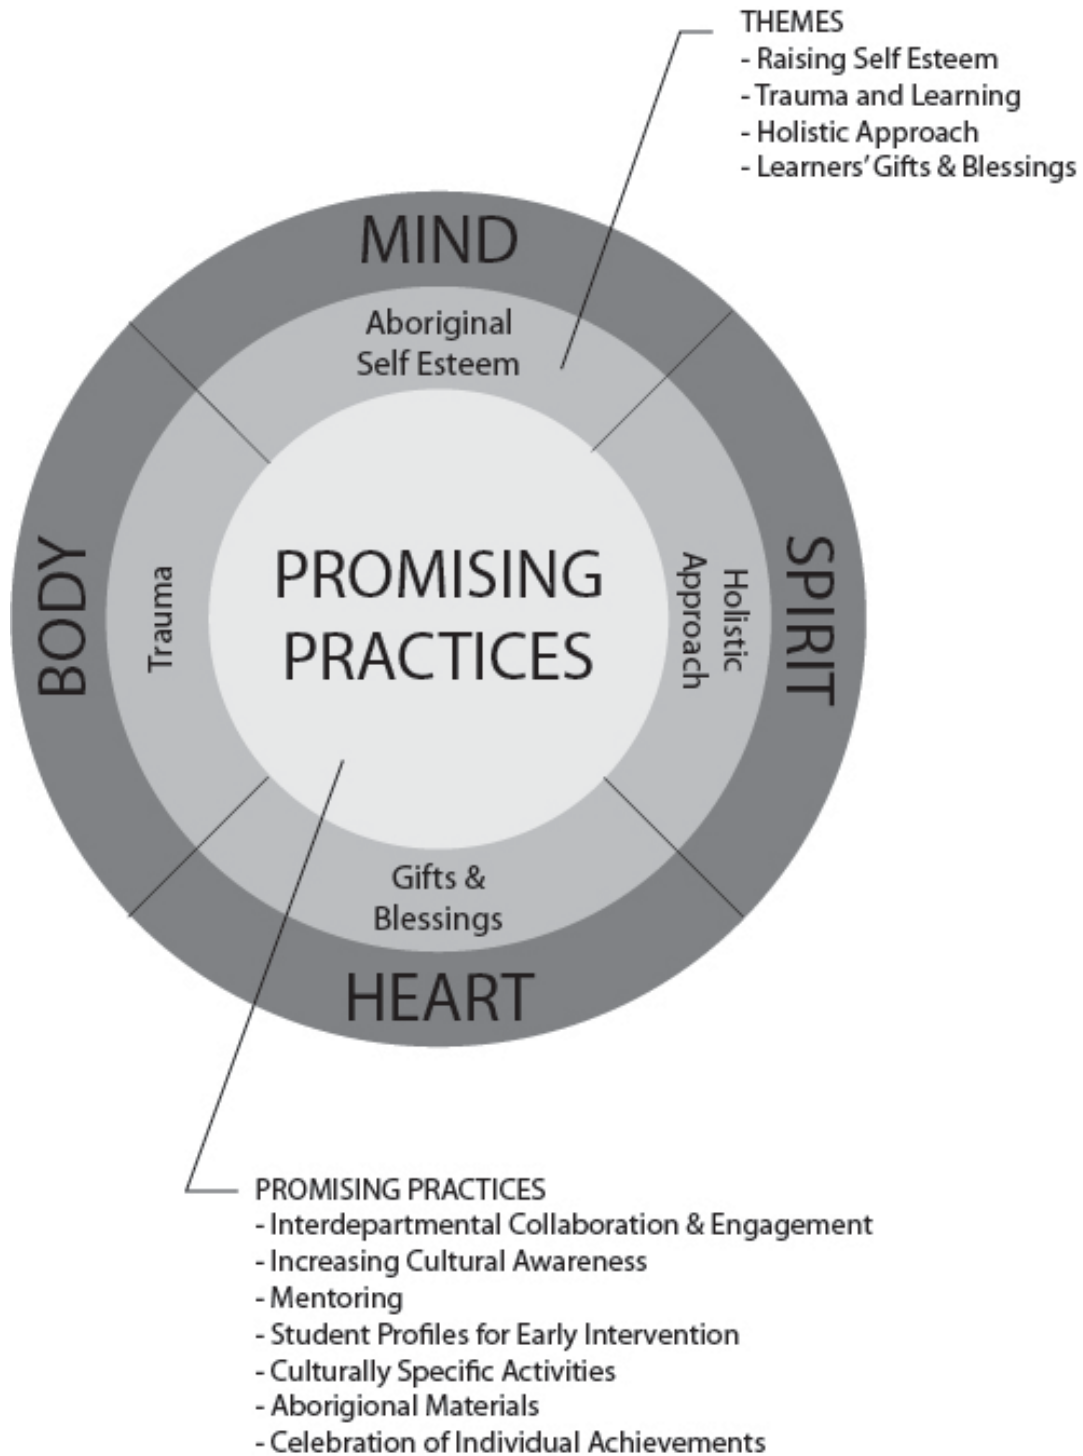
THEMES
- Raising Self Esteem
- Trauma and Learning
- Holistic Approach
- Learners' Gifts & Blessings

MIND

Aboriginal Self Esteem

BODY

Trauma

PROMISING PRACTICES

Holistic Approach

SPIRIT

Gifts & Blessings

HEART

PROMISING PRACTICES
- Interdepartmental Collaboration & Engagement
- Increasing Cultural Awareness
- Mentoring
- Student Profiles for Early Intervention
- Culturally Specific Activities
- Aborigional Materials
- Celebration of Individual Achievements